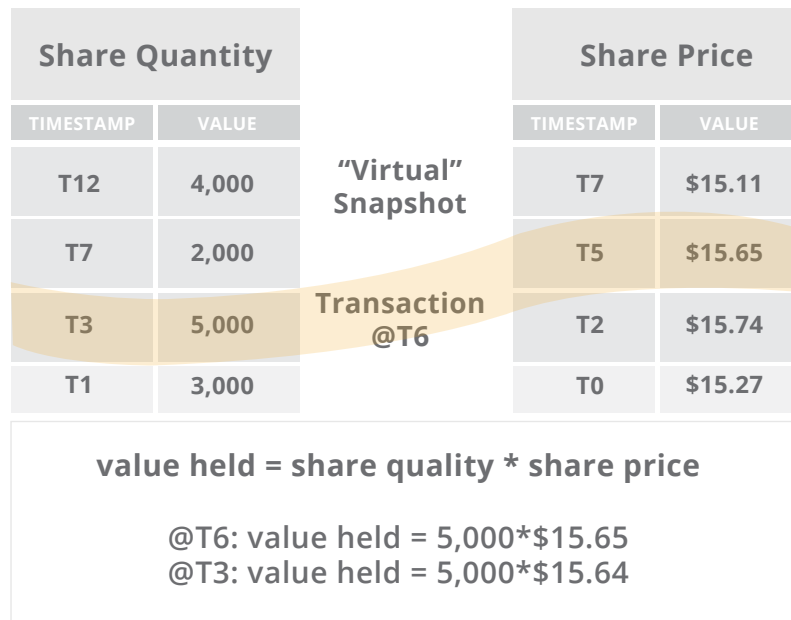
Share Quantity

| TIMESTAMP | VALUE |
|---|---|
| T12 | 4,000 |
| T7 | 2,000 |
| T3 | 5,000 |
| T1 | 3,000 |

“Virtual” Snapshot

Transaction @T6

Share Price

| TIMESTAMP | VALUE |
|---|---|
| T7 | \$15.11 |
| T5 | \$15.65 |
| T2 | \$15.74 |
| T0 | \$15.27 |

value held = share quality * share price

@T6: value held = 5,000*\$15.65
@T3: value held = 5,000*\$15.64